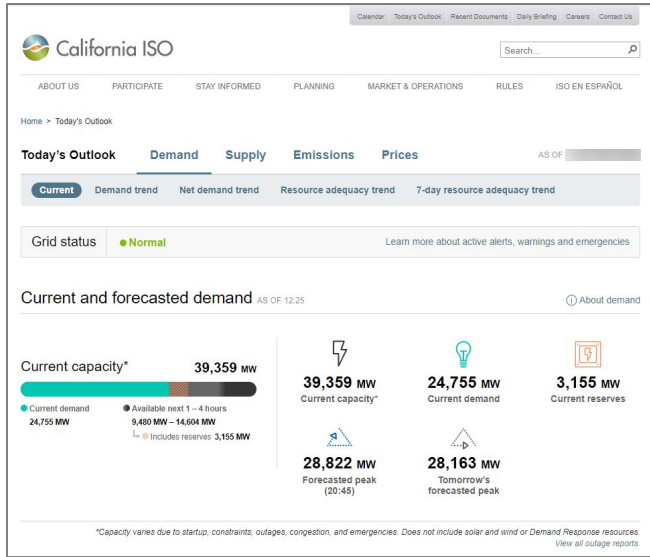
Calendar Today's Outlook Recent Documents Daily Briefing Careers Contact Us

California ISO

Search...

ABOUT US PARTICIPATE STAY INFORMED PLANNING MARKET & OPERATIONS RULES ISO EN ESPAÑOL

Home > Today's Outlook

Today's Outlook Demand Supply Emissions Prices AS OF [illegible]

Current Demand trend Net demand trend Resource adequacy trend 7-day resource adequacy trend

Grid status ● Normal Learn more about active alerts, warnings and emergencies

Current and forecasted demand AS OF 12:25

ⓘ About demand

Current capacity* 39,359 MW

● Current demand 24,755 MW

● Available next 1 – 4 hours 9,480 MW – 14,604 MW

Includes reserves 3,155 MW

39,359 MW Current capacity*

24,755 MW Current demand

3,155 MW Current reserves

28,822 MW Forecasted peak (20:45)

28,163 MW Tomorrow's forecasted peak

*Capacity varies due to startup, constraints, outages, congestion, and emergencies. Does not include solar and wind or Demand Response resources.

View all outage reports.